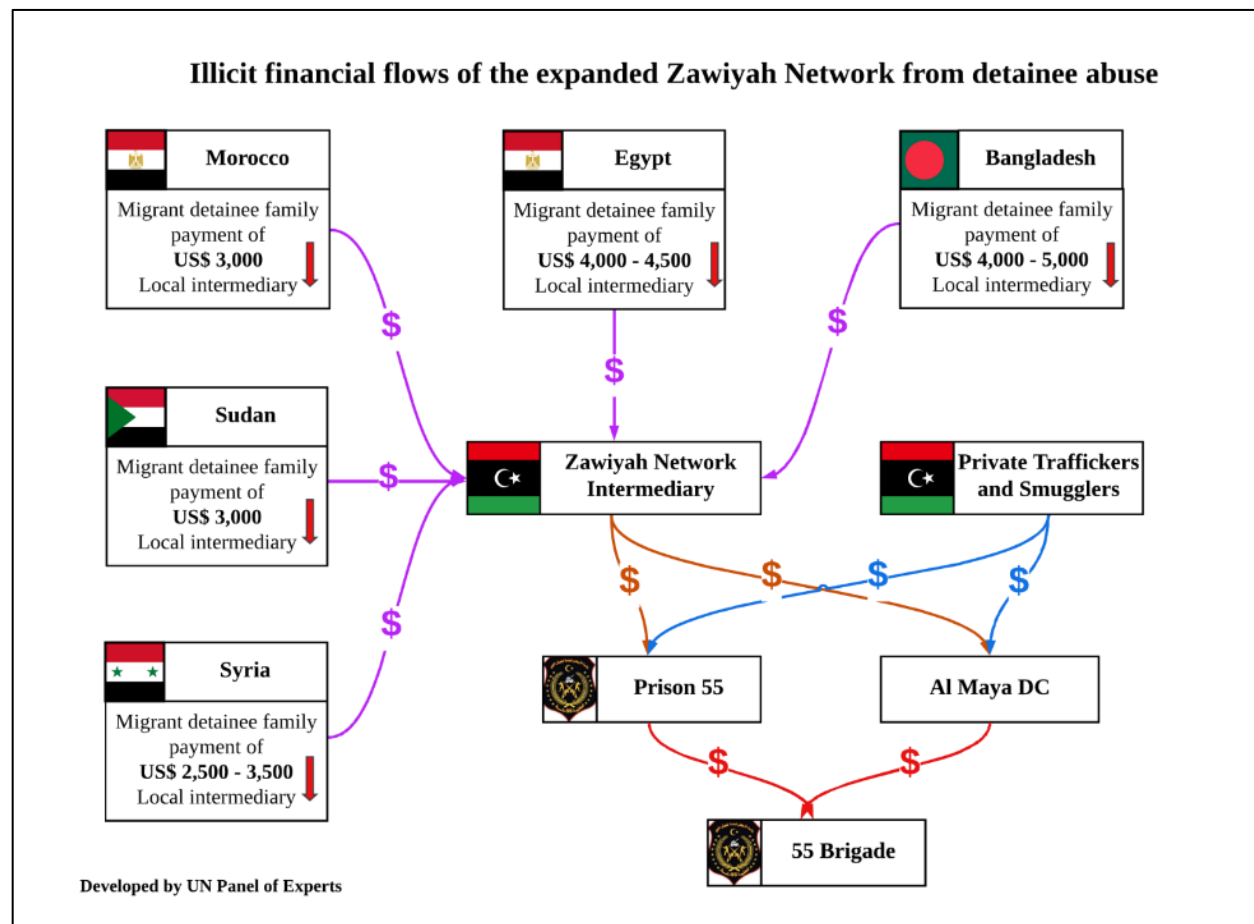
Illicit financial flows of the expanded Zawiyah Network from detainee abuse

Morocco
Migrant detainee family payment of
US$ 3,000
Local intermediary

Egypt
Migrant detainee family payment of
US$ 4,000 - 4,500
Local intermediary

Bangladesh
Migrant detainee family payment of
US$ 4,000 - 5,000
Local intermediary

Sudan
Migrant detainee family payment of
US$ 3,000
Local intermediary

Syria
Migrant detainee family payment of
US$ 2,500 - 3,500
Local intermediary

$

$

$

$

$

Zawiyah Network Intermediary

Private Traffickers and Smugglers

$

$

$

$

Prison 55

Al Maya DC

$

$

55 Brigade

Developed by UN Panel of Experts